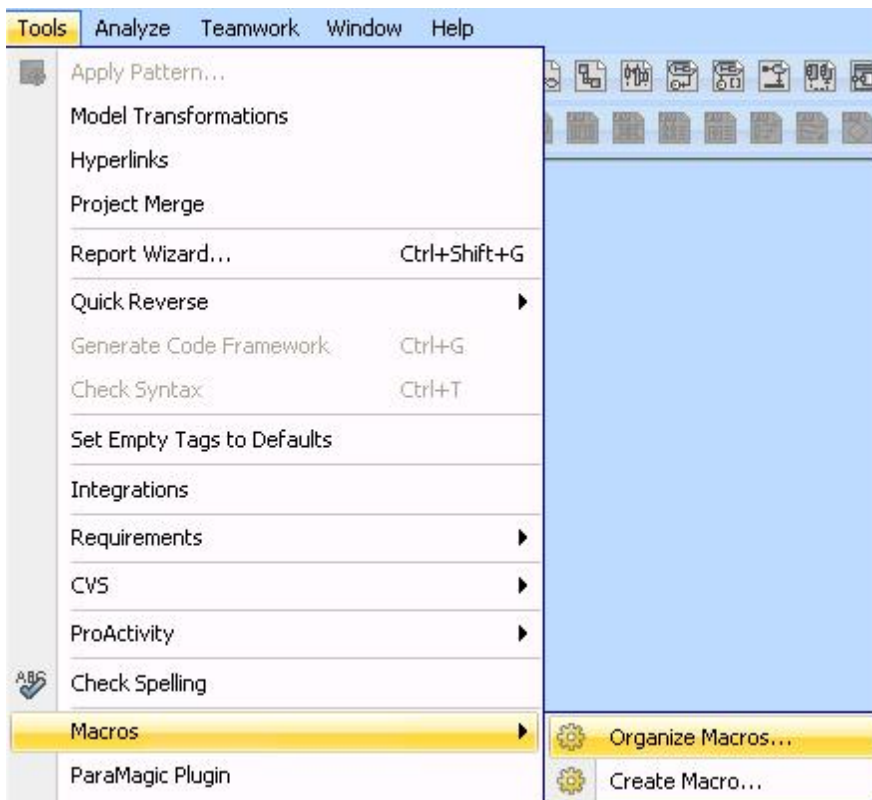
Tools Analyze Teamwork Window Help

Apply Pattern...
Model Transformations
Hyperlinks
Project Merge
Report Wizard... Ctrl+Shift+G
Quick Reverse
Generate Code Framework Ctrl+G
Check Syntax Ctrl+T
Set Empty Tags to Defaults
Integrations
Requirements
CVS
ProActivity
Check Spelling
Macros
ParaMagic Plugin

Organize Macros...
Create Macro...